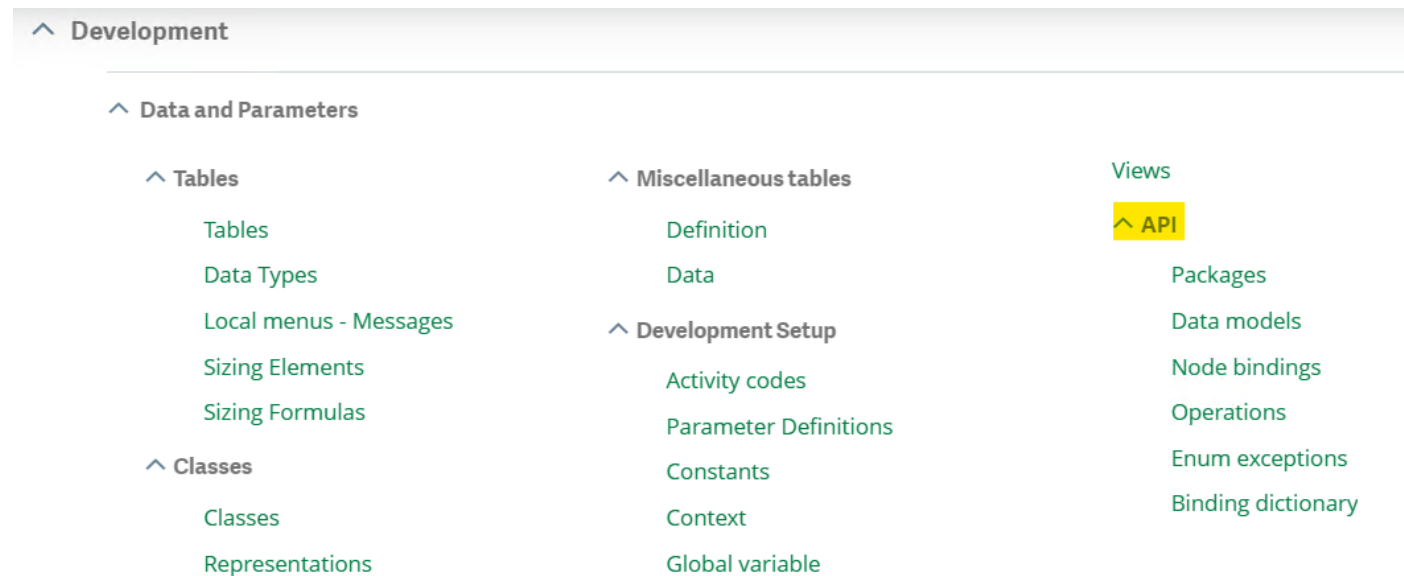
^ Development

^ Data and Parameters

^ Tables

Tables

Data Types

Local menus - Messages

Sizing Elements

Sizing Formulas

^ Classes

Classes

Representations

^ Miscellaneous tables

Definition

Data

^ Development Setup

Activity codes

Parameter Definitions

Constants

Context

Global variable

Views

^ API

Packages

Data models

Node bindings

Operations

Enum exceptions

Binding dictionary